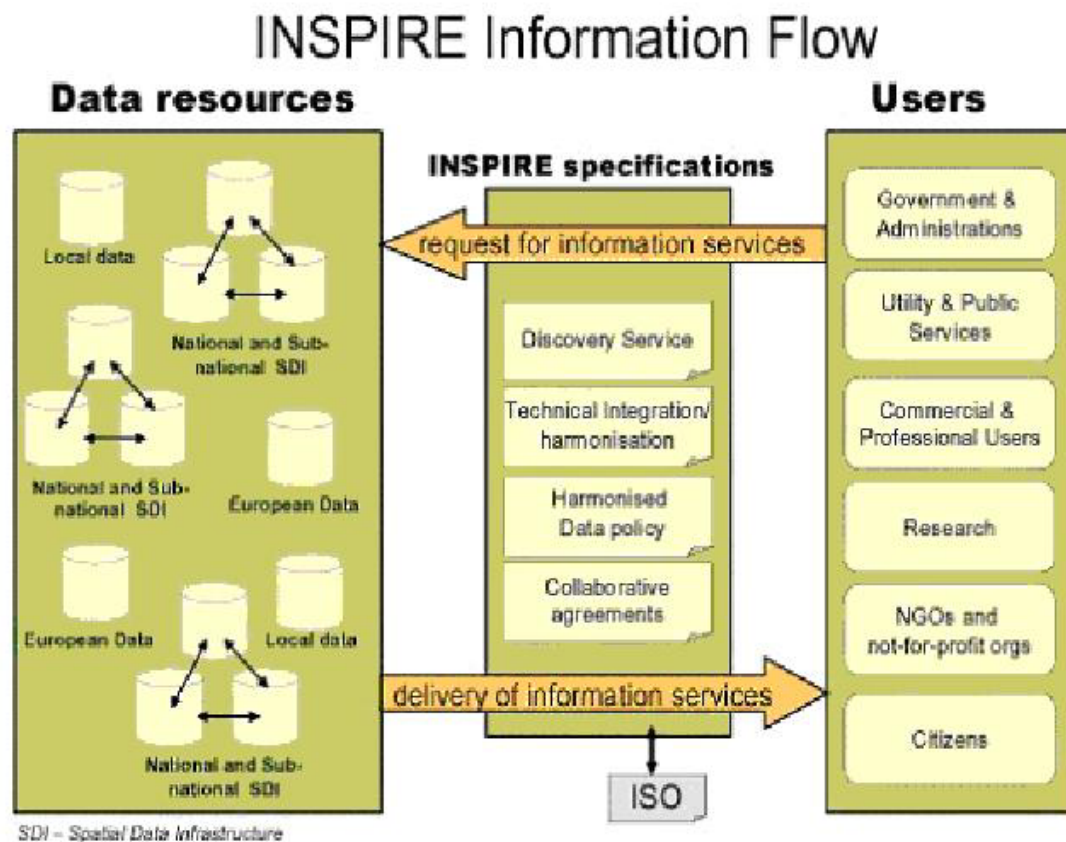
INSPIRE Information Flow

Data resources

Users

INSPIRE specifications

Local data

National and Sub-national SDI

National and Sub-national SDI

European Data

European Data

Local data

National and Sub-national SDI

request for information services

Discovery Service

Technical integration/ harmonisation

Harmonised Data policy

Collaborative agreements

delivery of information services

ISO

Government & Administrations

Utility & Public Services

Commercial & Professional Users

Research

NGOs and not-for-profit orgs

Citizens

SDI – Spatial Data Infrastructure